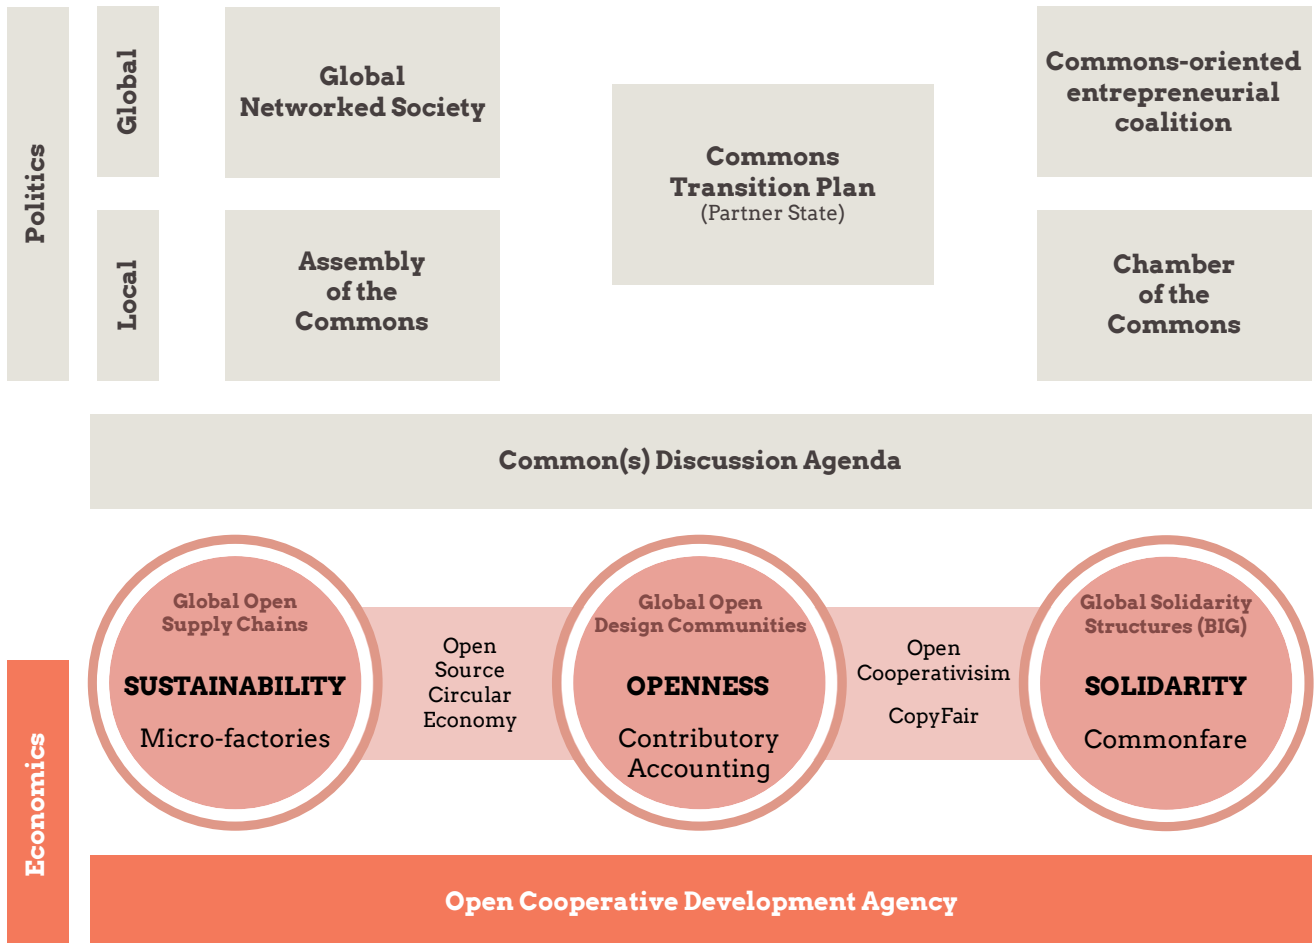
Politics

Global

Global Networked Society

Local

Assembly of the Commons

Commons Transition Plan
(Partner State)

Commons-oriented entrepreneurial coalition

Chamber of the Commons

Common(s) Discussion Agenda

Global Open Supply Chains
SUSTAINABILITY
Micro-factories

Open Source Circular Economy

Global Open Design Communities
OPENNESS
Contributory Accounting

Open Cooperativisim

CopyFair

Global Solidarity Structures (BIG)
SOLIDARITY
Commonfare

Economics

Open Cooperative Development Agency